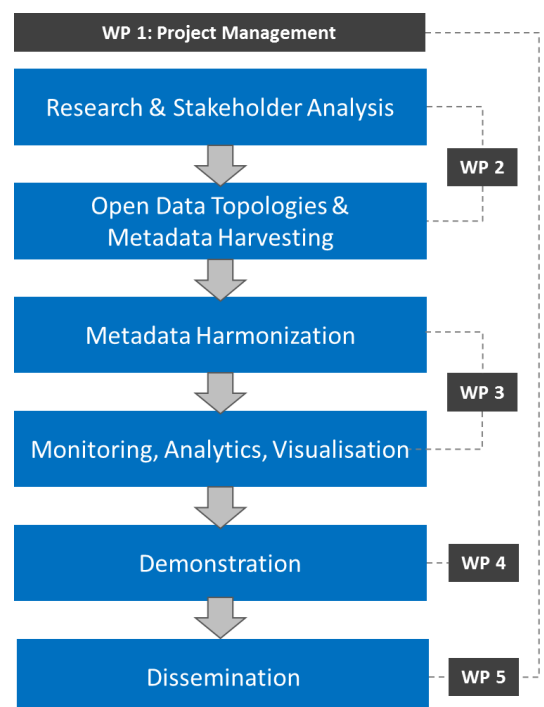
WP 1: Project Management

Research & Stakeholder Analysis

WP 2

Open Data Topologies & Metadata Harvesting

Metadata Harmonization

WP 3

Monitoring, Analytics, Visualisation

Demonstration

WP 4

Dissemination

WP 5